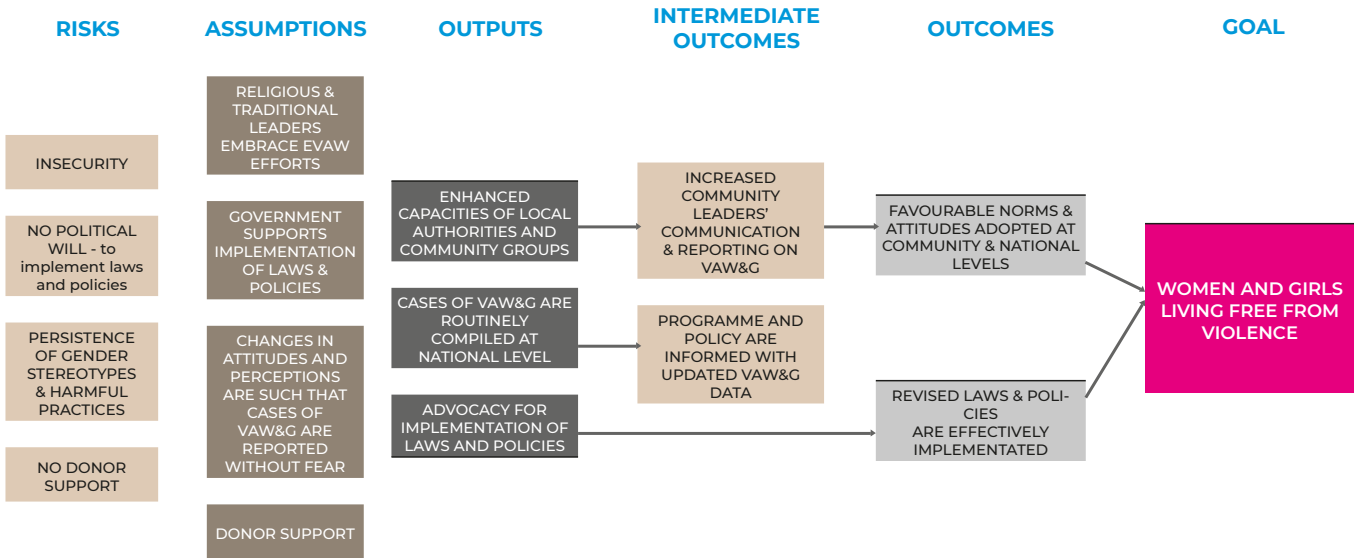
RISKS

ASSUMPTIONS

OUTPUTS

INTERMEDIATE OUTCOMES

OUTCOMES

GOAL

INSECURITY

NO POLITICAL WILL - to implement laws and policies

PERSISTENCE OF GENDER STEREOTYPES & HARMFUL PRACTICES

NO DONOR SUPPORT

RELIGIOUS & TRADITIONAL LEADERS EMBRACE EVAW EFFORTS

GOVERNMENT SUPPORTS IMPLEMENTATION OF LAWS & POLICIES

CHANGES IN ATTITUDES AND PERCEPTIONS ARE SUCH THAT CASES OF VAW&G ARE REPORTED WITHOUT FEAR

DONOR SUPPORT

ENHANCED CAPACITIES OF LOCAL AUTHORITIES AND COMMUNITY GROUPS

CASES OF VAW&G ARE ROUTINELY COMPILED AT NATIONAL LEVEL

ADVOCACY FOR IMPLEMENTATION OF LAWS AND POLICIES

INCREASED COMMUNITY LEADERS' COMMUNICATION & REPORTING ON VAW&G

PROGRAMME AND POLICY ARE INFORMED WITH UPDATED VAW&G DATA

FAVOURABLE NORMS & ATTITUDES ADOPTED AT COMMUNITY & NATIONAL LEVELS

REVISED LAWS & POLICIES ARE EFFECTIVELY IMPLEMENTATED

WOMEN AND GIRLS LIVING FREE FROM VIOLENCE